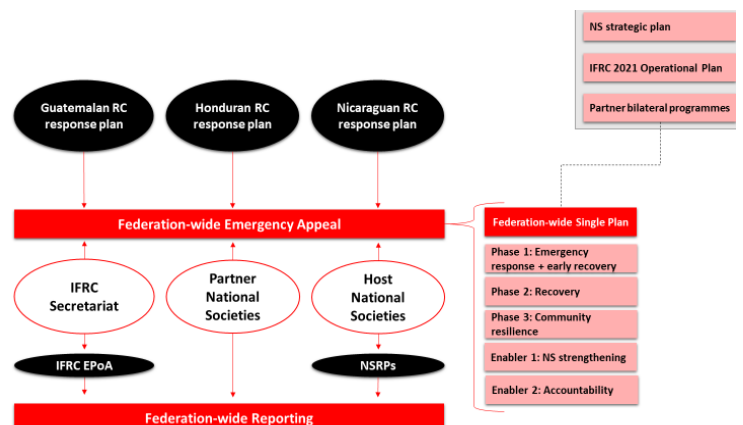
NS strategic plan

IFRC 2021 Operational Plan

Partner bilateral programmes

Guatemalan RC response plan

Honduran RC response plan

Nicaraguan RC response plan

Federation-wide Emergency Appeal

Federation-wide Single Plan

Phase 1: Emergency response + early recovery

Phase 2: Recovery

Phase 3: Community resilience

Enabler 1: NS strengthening

Enabler 2: Accountability

IFRC Secretariat

Partner National Societies

Host National Societies

IFRC EPoA

NSRPs

Federation-wide Reporting